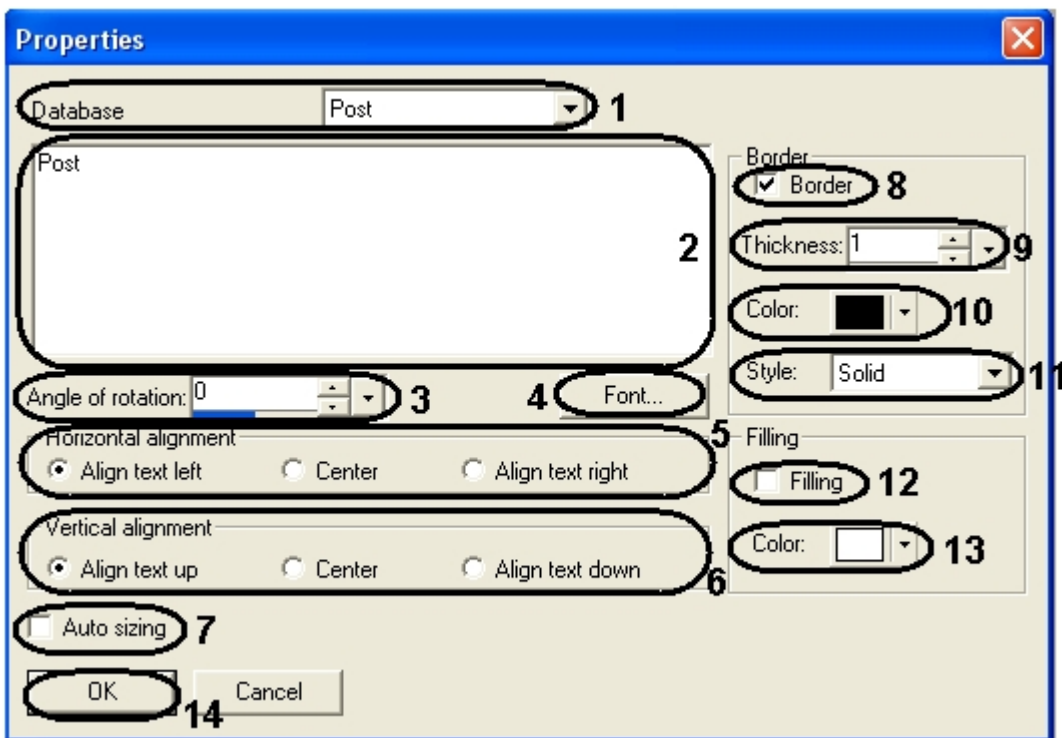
Properties

Database Post 1

Post

2

Angle of rotation: 0 3

4 Font...

Horizontal alignment

Align text left Center Align text right

5

Vertical alignment

Align text up Center Align text down

6

Auto sizing 7

OK Cancel

14

Border

Border 8

Thickness: 1 9

Color: 10

Style: Solid 11

Filling

Filling 12

Color: 13